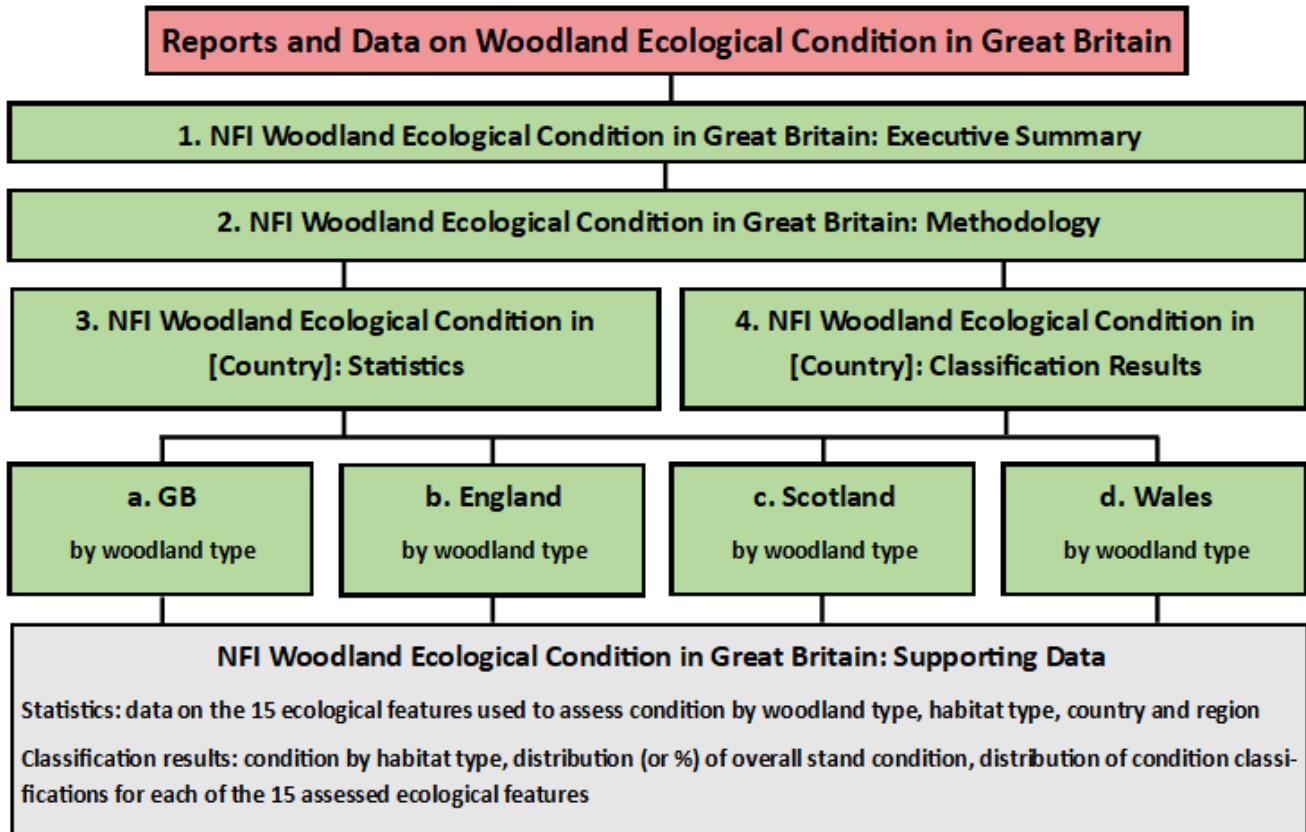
Reports and Data on Woodland Ecological Condition in Great Britain

1. NFI Woodland Ecological Condition in Great Britain: Executive Summary

2. NFI Woodland Ecological Condition in Great Britain: Methodology

3. NFI Woodland Ecological Condition in [Country]: Statistics

4. NFI Woodland Ecological Condition in [Country]: Classification Results

a. GB
by woodland type

b. England
by woodland type

c. Scotland
by woodland type

d. Wales
by woodland type

NFI Woodland Ecological Condition in Great Britain: Supporting Data

Statistics: data on the 15 ecological features used to assess condition by woodland type, habitat type, country and region

Classification results: condition by habitat type, distribution (or %) of overall stand condition, distribution of condition classifications for each of the 15 assessed ecological features